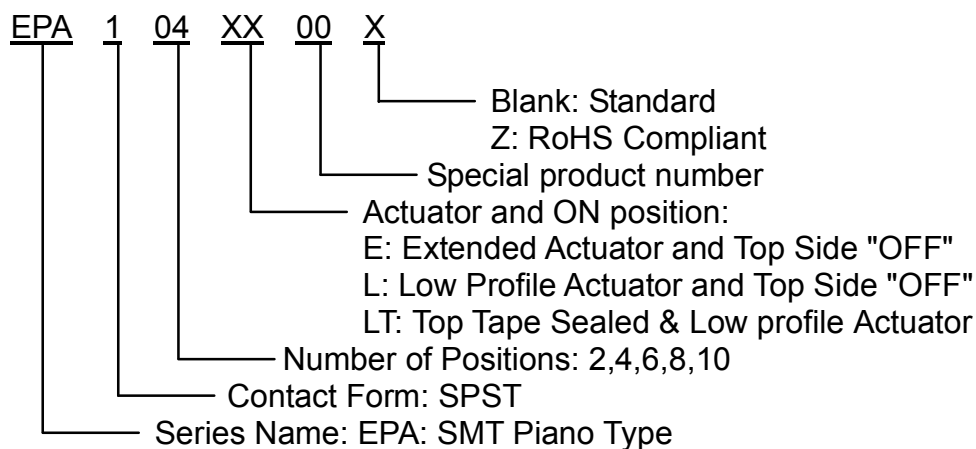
EPA 1 04 XX 00 X

Blank: Standard
Z: RoHS Compliant

Special product number

Actuator and ON position:
E: Extended Actuator and Top Side "OFF"
L: Low Profile Actuator and Top Side "OFF"
LT: Top Tape Sealed & Low profile Actuator

Number of Positions: 2,4,6,8,10

Contact Form: SPST

Series Name: EPA: SMT Piano Type